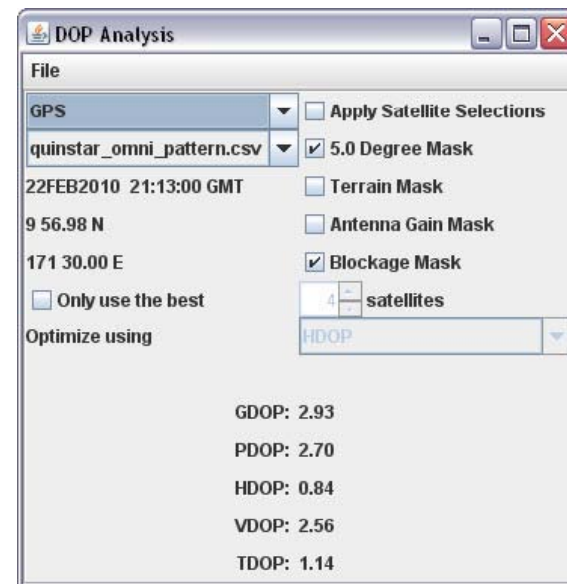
DOP Analysis

File

GPS

Apply Satellite Selections

quinstar_omni_pattern.csv

5.0 Degree Mask

22FEB2010 21:13:00 GMT

Terrain Mask

9 56.98 N

Antenna Gain Mask

171 30.00 E

Blockage Mask

Only use the best

4

satellites

Optimize using

HDOP

GDOP: 2.93

PDOP: 2.70

HDOP: 0.84

VDOP: 2.56

TDOP: 1.14